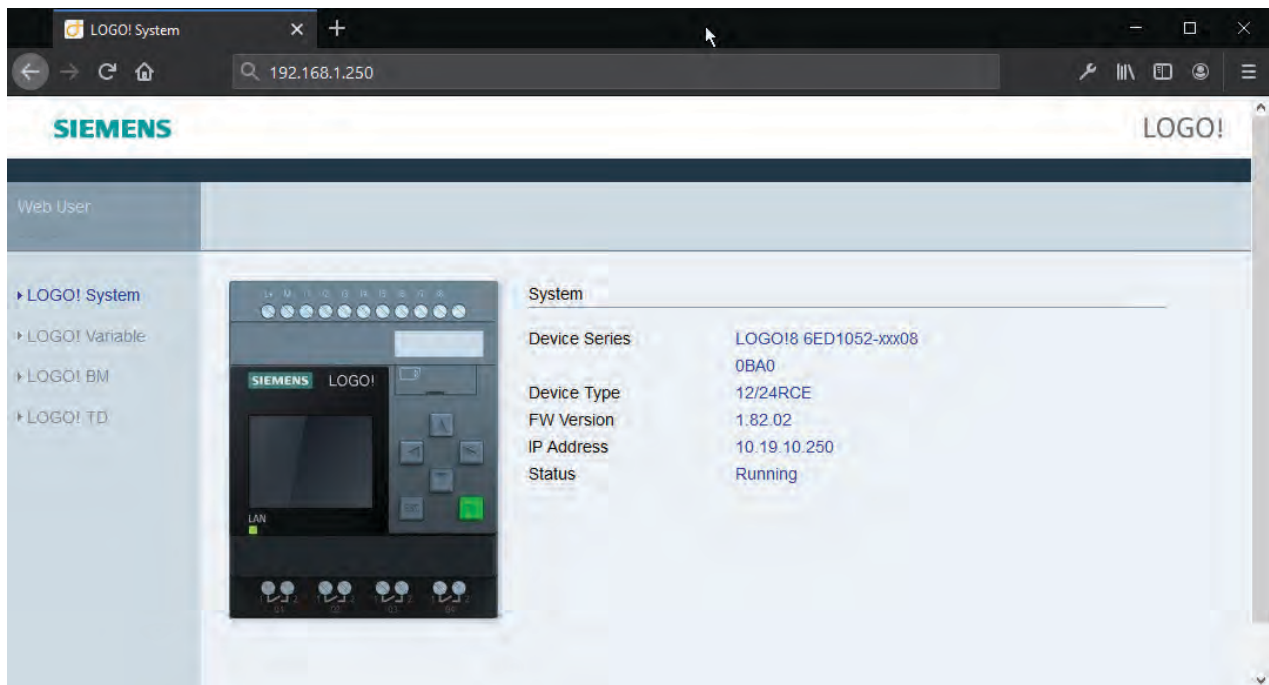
LOGO! System

192.168.1.250

SIEMENS

LOGO!

Web User

▸ LOGO! System
▸ LOGO! Variable
▸ LOGO! BM
▸ LOGO! TD

SIEMENS LOGO!

LAN

System

| | |
|---|---|
| Device Series | LOGO!8 6ED1052-xxx08 0BA0 |
| Device Type | 12/24RCE |
| FW Version | 1.82.02 |
| IP Address | 10.19.10.250 |
| Status | Running |